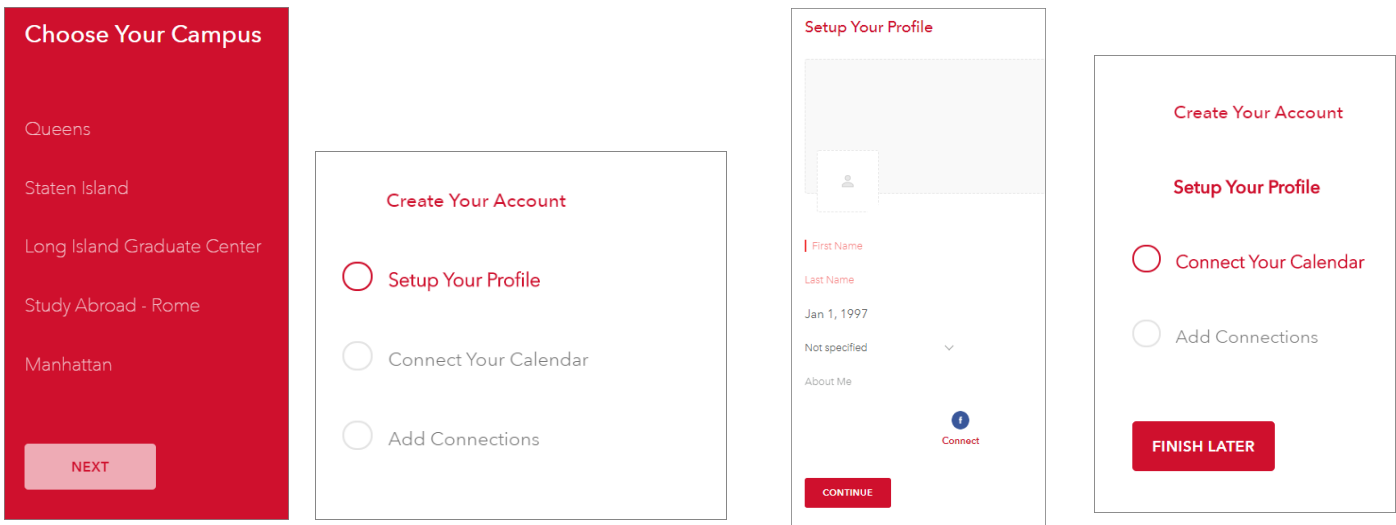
Choose Your Campus

Queens

Staten Island

Long Island Graduate Center

Study Abroad - Rome

Manhattan

NEXT

Create Your Account

Setup Your Profile

Connect Your Calendar

Add Connections

Setup Your Profile

First Name

Last Name

Jan 1, 1997

Not specified

About Me

f

Connect

CONTINUE

Create Your Account

Setup Your Profile

Connect Your Calendar

Add Connections

FINISH LATER